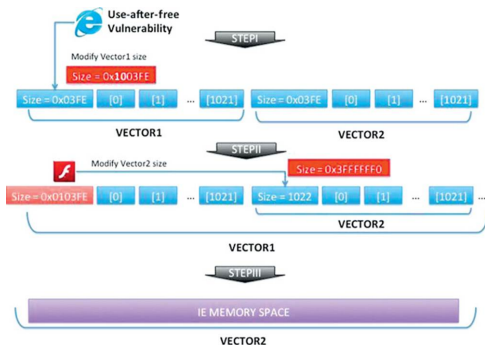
Use-after-free Vulnerability

STEPI

Modify Vector1 size

Size = 0x1003FE

Size = 0x03FE [0] [1] ... [1021]

Size = 0x03FE [0] [1] ... [1021]

VECTOR1

VECTOR2

STEPII

Modify Vector2 size

Size = 0x3FFFFFF0

Size = 0x0103FE [0] [1] ... [1021]

Size = 1022 [0] [1] ... [1021]

VECTOR1

VECTOR2

STEPIII

IE MEMORY SPACE

VECTOR2